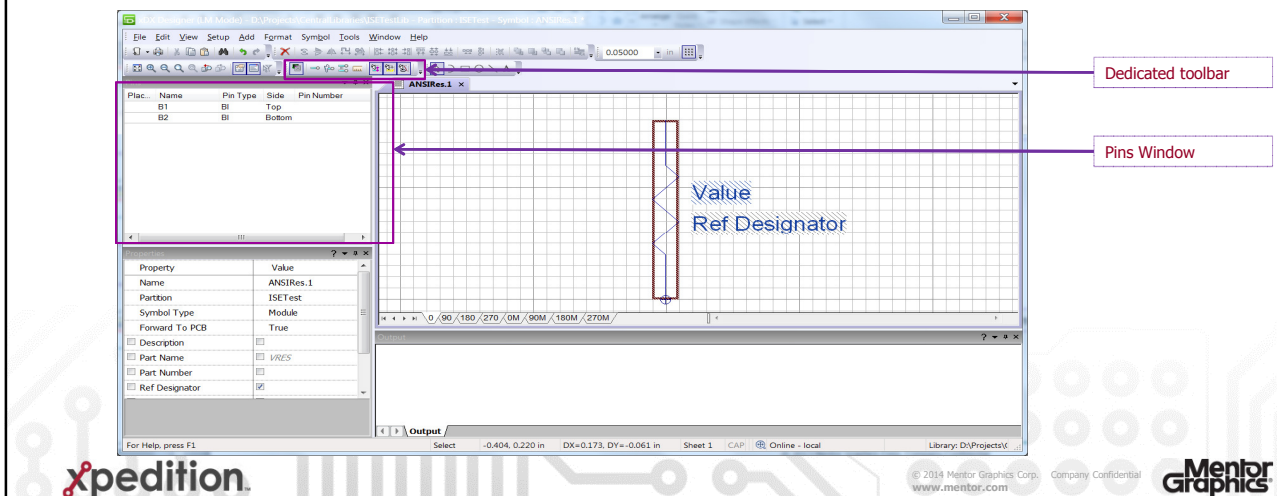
DxDesigner (LM Mode) - D:\Projects\CentralLibrary\ISETest.lib - Partition : ISETest - Symbol : ANSIRes.1*

File Edit View Setup Add Format Symbol Tools Window Help

0.05000 in

Dedicated toolbar

Pins Window

| Plac... | Name | Pin Type | Side | Pin Number |
|---|---|---|---|---|
| | B1 | BI | Top | |
| | B2 | BI | Bottom | |

ANSIRes.1 ×

Value
Ref Designator

0 90 180 270 0M 90M 180M 270M

Properties

| Property | Value |
|---|---|
| Name | ANSIRes.1 |
| Partition | ISETest |
| Symbol Type | Module |
| Forward To PCB | True |
| Description | |
| Part Name | VRES |
| Part Number | |
| Ref Designator | ☑ |

Output

Output

For Help, press F1 Select -0.404, 0.220 in DX=0.173, DY=-0.061 in Sheet 1 CAP Online - local Library: D:\Projects\(

xpedition

© 2014 Mentor Graphics Corp. Company Confidential
www.mentor.com

Mentor Graphics